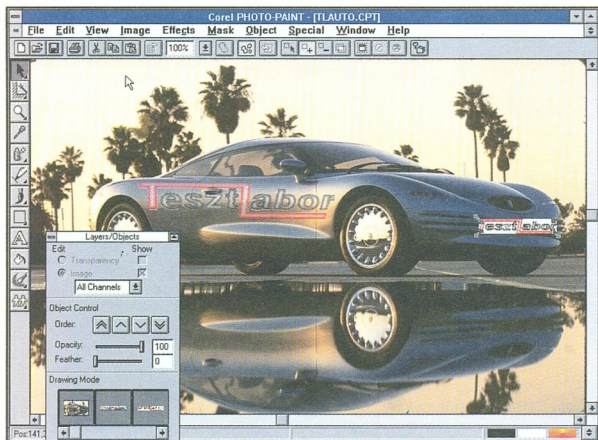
Corel PHOTO-PAINT - [TLAUTO.CPT]

File Edit View Image Effects Mask Object Special Window Help

100%

Teszt Labor

Teszt Labor

Layers/Objects

Edit

Show

Transparency

Image

All Channels

Object Control

Order:

Opacity: 100

Feather: 0

Drawing Mode

Pos:141,3